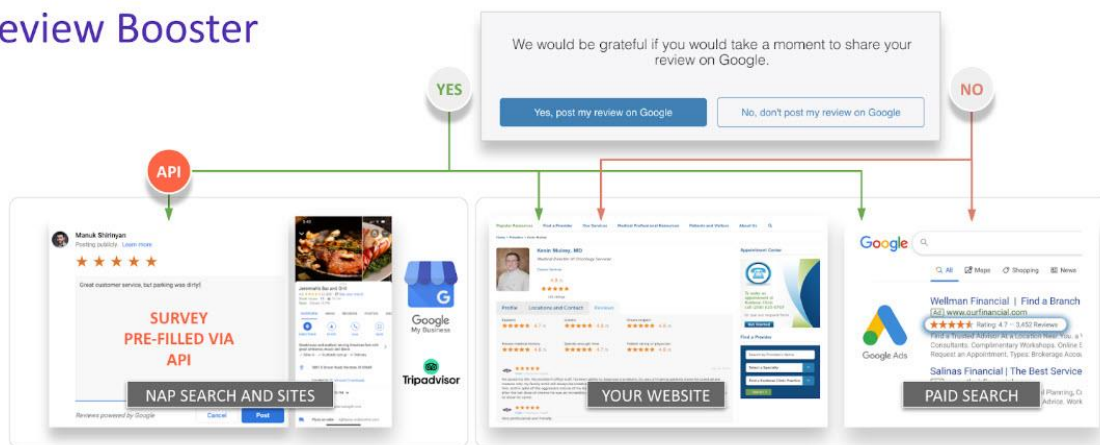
eview Booster

We would be grateful if you would take a moment to share your review on Google.

Yes, post my review on Google

No, don't post my review on Google

YES

NO

API

Manuk Shirinyan
Posting publicly Learn more

Great customer service, but parking was dirty!

SURVEY
PRE-FILLED VIA
API

Reviews powered by Google

Cancel

Post

Google My Business

Tripadvisor

NAP SEARCH AND SITES

Kevin Mulvey, MD

Profile

Locations and Contact

Reviews

YOUR WEBSITE

Google

All

Maps

Shopping

News

Wellman Financial | Find a Branch

Ad www.ourfinancial.com

Rating 4.7 – 3,452 Reviews

Google Ads

Salinas Financial | The Best Service

PAID SEARCH